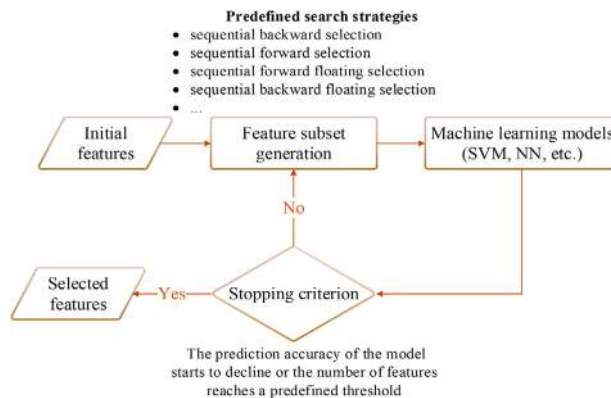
**Predefined search strategies**
- sequential backward selection
- sequential forward selection
- sequential forward floating selection
- sequential backward floating selection
- ...

Initial features

Feature subset generation

Machine learning models (SVM, NN, etc.)

No

Selected features

Yes

Stopping criterion

The prediction accuracy of the model starts to decline or the number of features reaches a predefined threshold